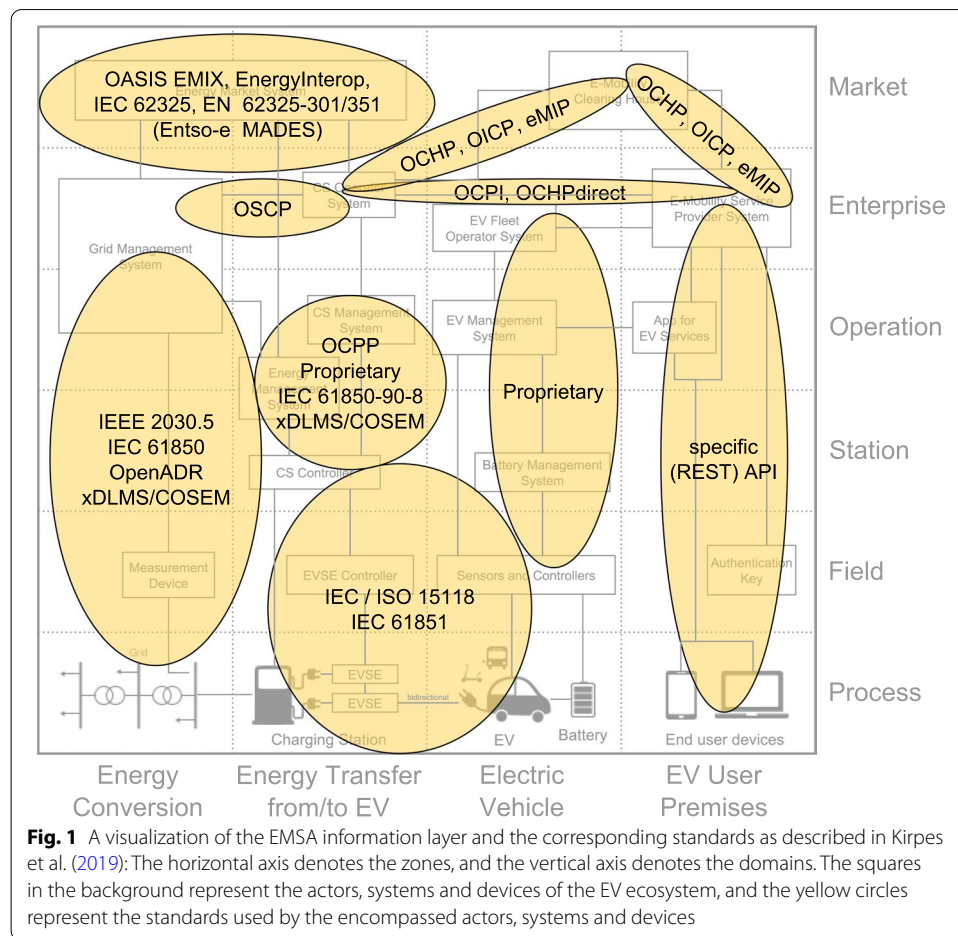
OASIS EMIX, EnergyInterop, IEC 62325, EN 62325-301/351 (Entso-e MADES)

Energy Market System

E-Mobility Clearing House

OCHP, OICP, eMIP

OCHP, OICP, eMIP

Market

OCPI, OCHPdirect

OSCP

CS Operator System

E-Mobility Service Provider System

Enterprise

Grid Management System

EV Fleet Operator System

CS Management System

EV Management System

App for EV Services

Operation

OCPP Proprietary IEC 61850-90-8 xDLMS/COSEM

Energy Management System

Proprietary

IEEE 2030.5 IEC 61850 OpenADR xDLMS/COSEM

specific (REST) API

Station

CS Controller

Battery Management System

Measurement Device

EVSE Controller

Sensors and Controllers

Authentication Key

Field

IEC / ISO 15118 IEC 61851

Grid

EVSE

EVSE

bidirectional

Process

Charging Station

EV

Battery

End user devices

Energy Conversion

Energy Transfer from/to EV

Electric Vehicle

EV User Premises

**Fig. 1** A visualization of the EMSA information layer and the corresponding standards as described in Kirpes et al. (2019): The horizontal axis denotes the zones, and the vertical axis denotes the domains. The squares in the background represent the actors, systems and devices of the EV ecosystem, and the yellow circles represent the standards used by the encompassed actors, systems and devices